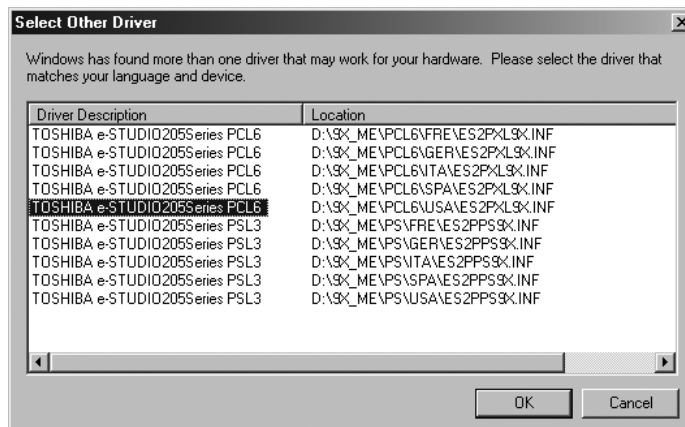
Select Other Driver

Windows has found more than one driver that may work for your hardware. Please select the driver that matches your language and device.

| Driver Description | Location |
|---|---|
| TOSHIBA e-STUDIO205Series PCL6 | D:\9X_ME\PCL6\FRE\ES2PXL9X.INF |
| TOSHIBA e-STUDIO205Series PCL6 | D:\9X_ME\PCL6\GER\ES2PXL9X.INF |
| TOSHIBA e-STUDIO205Series PCL6 | D:\9X_ME\PCL6\ITA\ES2PXL9X.INF |
| TOSHIBA e-STUDIO205Series PCL6 | D:\9X_ME\PCL6\SPA\ES2PXL9X.INF |
| TOSHIBA e-STUDIO205Series PCL6 | D:\9X_ME\PCL6\USA\ES2PXL9X.INF |
| TOSHIBA e-STUDIO205Series PSL3 | D:\9X_ME\PS\FRE\ES2PPS9X.INF |
| TOSHIBA e-STUDIO205Series PSL3 | D:\9X_ME\PS\GER\ES2PPS9X.INF |
| TOSHIBA e-STUDIO205Series PSL3 | D:\9X_ME\PS\ITA\ES2PPS9X.INF |
| TOSHIBA e-STUDIO205Series PSL3 | D:\9X_ME\PS\SPA\ES2PPS9X.INF |
| TOSHIBA e-STUDIO205Series PSL3 | D:\9X_ME\PS\USA\ES2PPS9X.INF |

OK Cancel